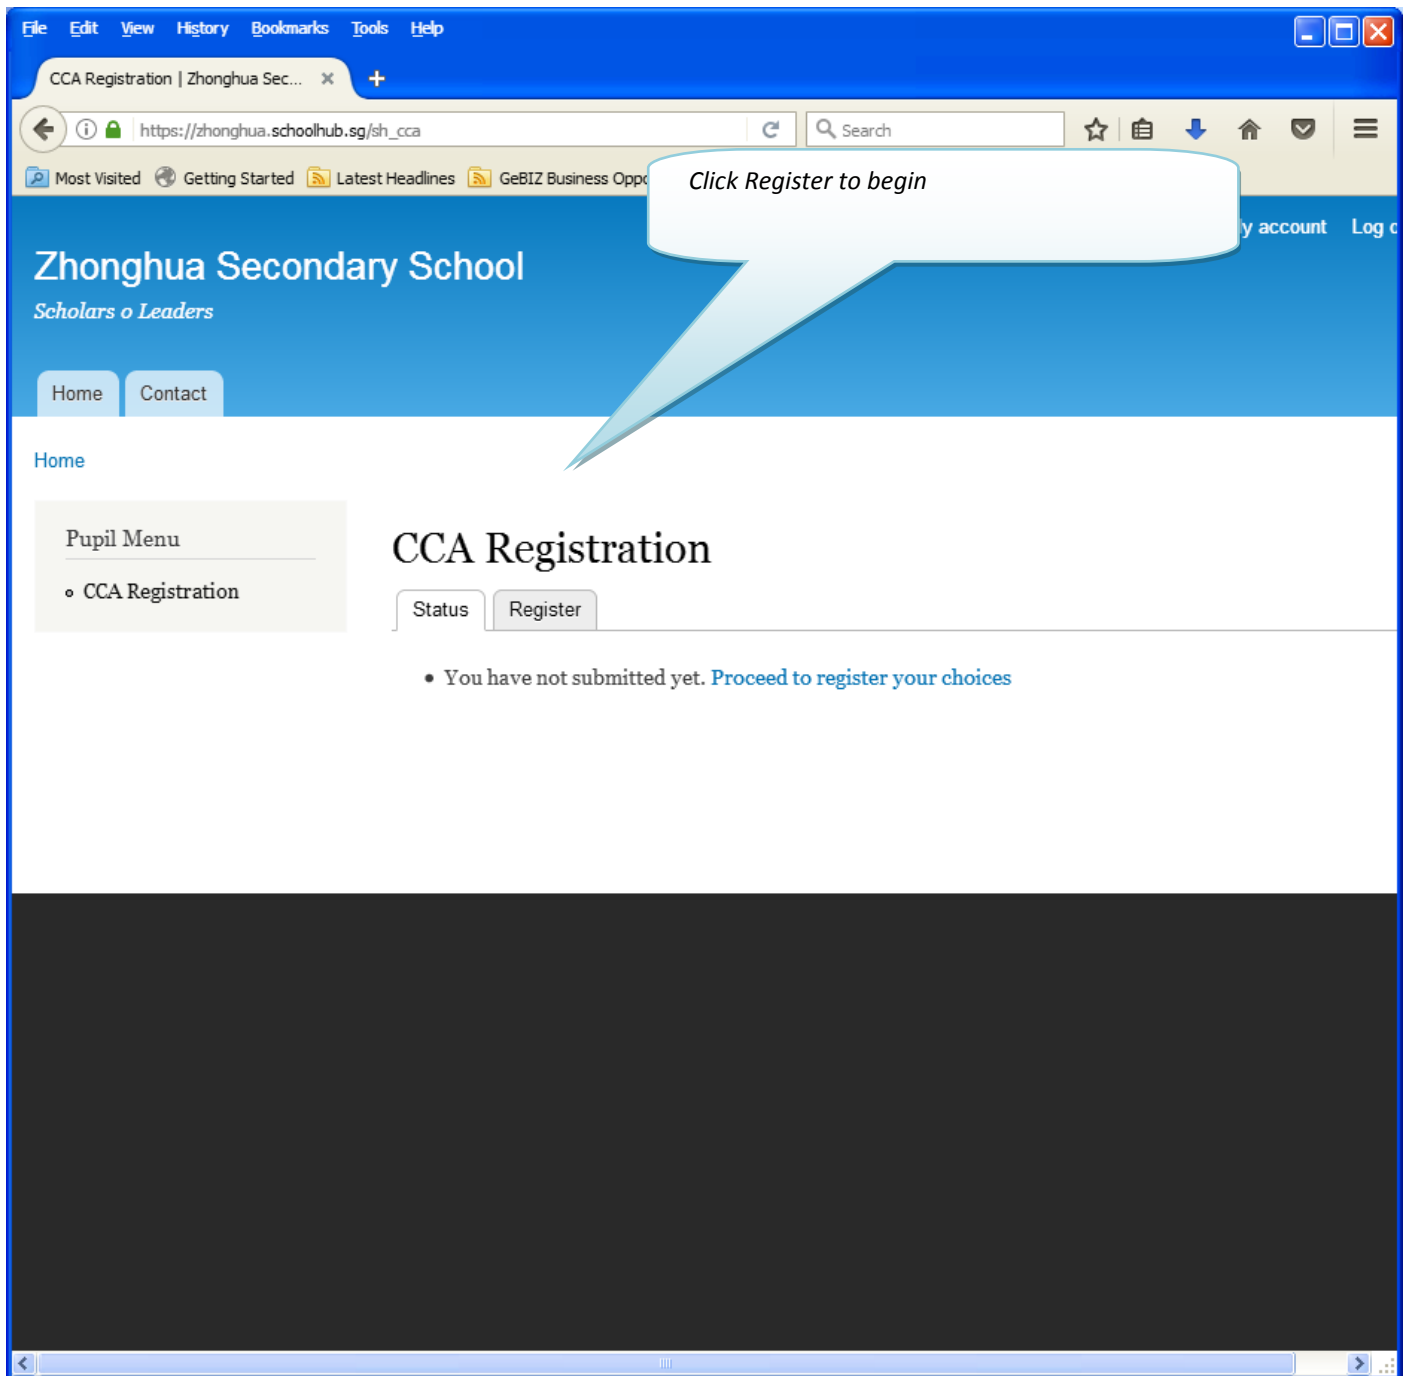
File Edit View History Bookmarks Tools Help

CCA Registration | Zhonghua Sec... ×

https://zhonghua.schoolhub.sg/sh_cca

Search

Most Visited Getting Started Latest Headlines GeBIZ Business Oppo

Click Register to begin

y account Log o

Zhonghua Secondary School

Scholars o Leaders

Home Contact

Home

Pupil Menu

CCA Registration

CCA Registration

Status Register

You have not submitted yet. Proceed to register your choices